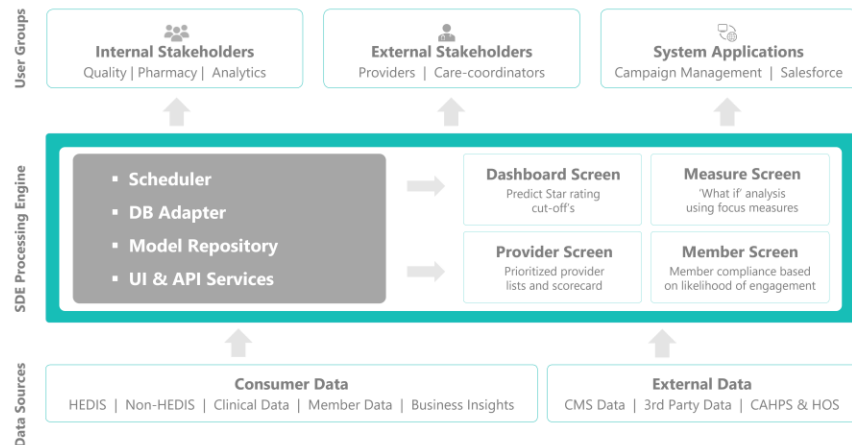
User Groups

Internal Stakeholders
Quality | Pharmacy | Analytics

External Stakeholders
Providers | Care-coordinators

System Applications
Campaign Management | Salesforce

SDE Processing Engine

▪ Scheduler
▪ DB Adapter
▪ Model Repository
▪ UI & API Services

Dashboard Screen
Predict Star rating cut-off's

Measure Screen
'What if' analysis using focus measures

Provider Screen
Prioritized provider lists and scorecard

Member Screen
Member compliance based on likelihood of engagement

Data Sources

Consumer Data
HEDIS | Non-HEDIS | Clinical Data | Member Data | Business Insights

External Data
CMS Data | 3rd Party Data | CAHPS & HOS